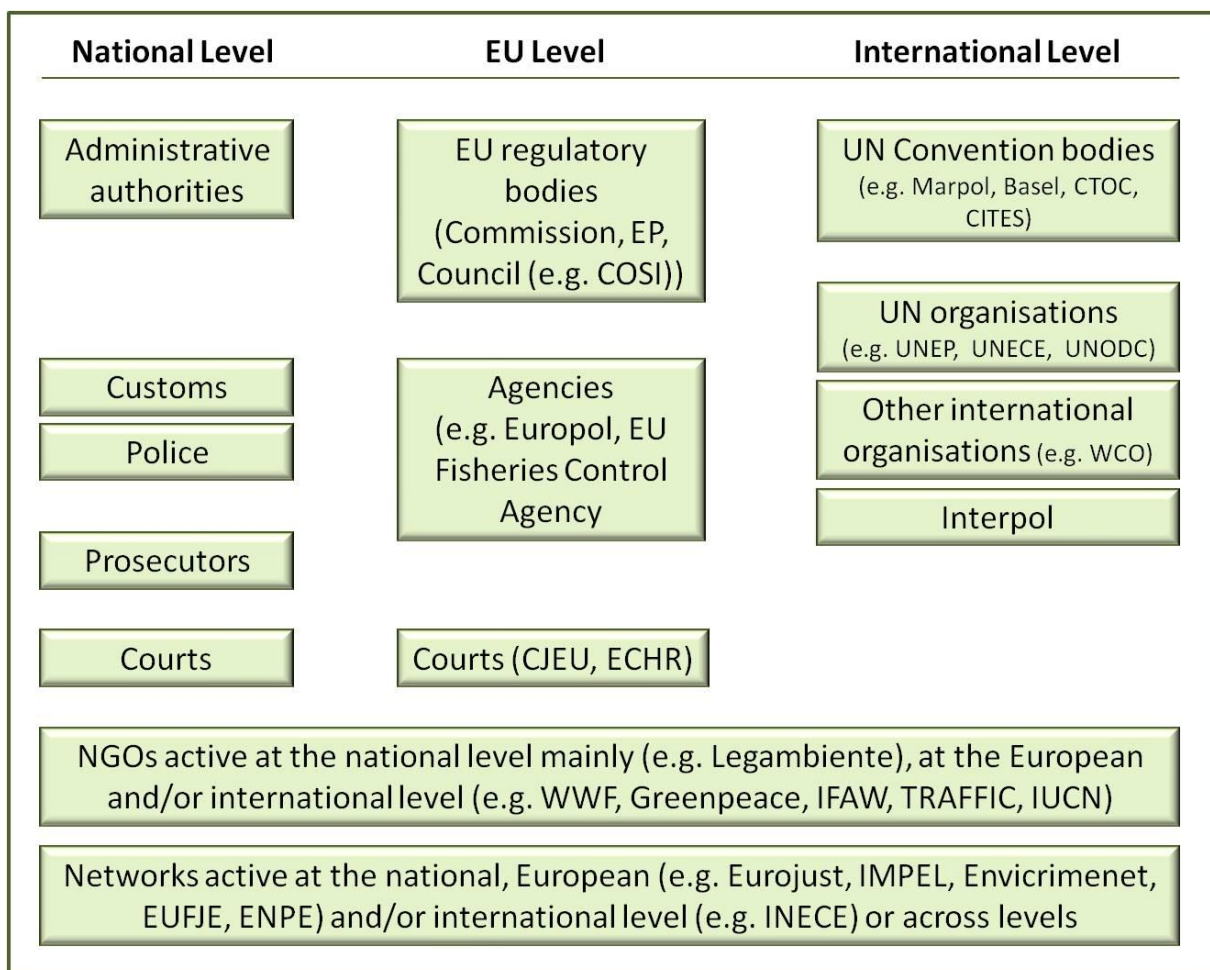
National Level

Administrative authorities

Customs

Police

Prosecutors

Courts

EU Level

EU regulatory bodies (Commission, EP, Council (e.g. COSI))

Agencies (e.g. Europol, EU Fisheries Control Agency

Courts (CJEU, ECHR)

International Level

UN Convention bodies (e.g. Marpol, Basel, CTOC, CITES)

UN organisations (e.g. UNEP, UNECE, UNODC)

Other international organisations (e.g. WCO)

Interpol

NGOs active at the national level mainly (e.g. Legambiente), at the European and/or international level (e.g. WWF, Greenpeace, IFAW, TRAFFIC, IUCN)

Networks active at the national, European (e.g. Eurojust, IMPEL, Envicrimenet, EUFJE, ENPE) and/or international level (e.g. INECE) or across levels